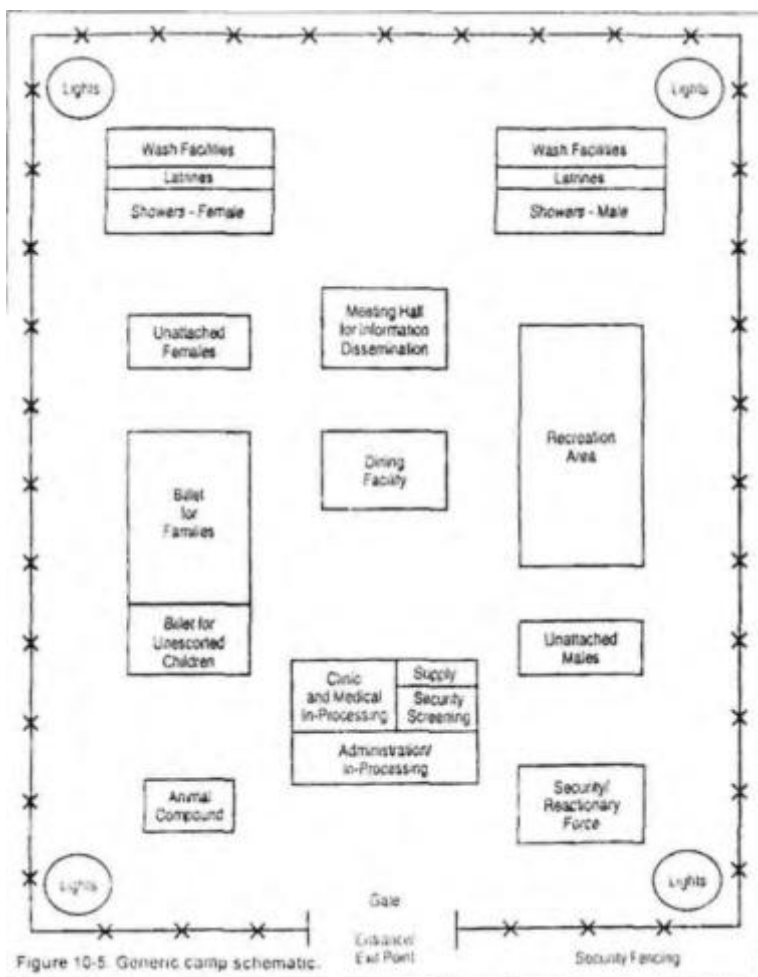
Lights

Lights

Wash Facilities
Latrines
Showers - Female

Wash Facilities
Latrines
Showers - Male

Meeting Hall for Information Dissemination

Unattached Females

Recreation Area

Billet for Families

Dining Facility

Billet for Unescorted Children

Unattached Males

Clinic and Medical In-Processing

Supply

Security Screening

Administration/ In-Processing

Animal Compound

Security/ Reactionary Force

Lights

Lights

Gate

Entrance/ Exit Point

Security Fencing

Figure 10-5. Generic camp schematic.